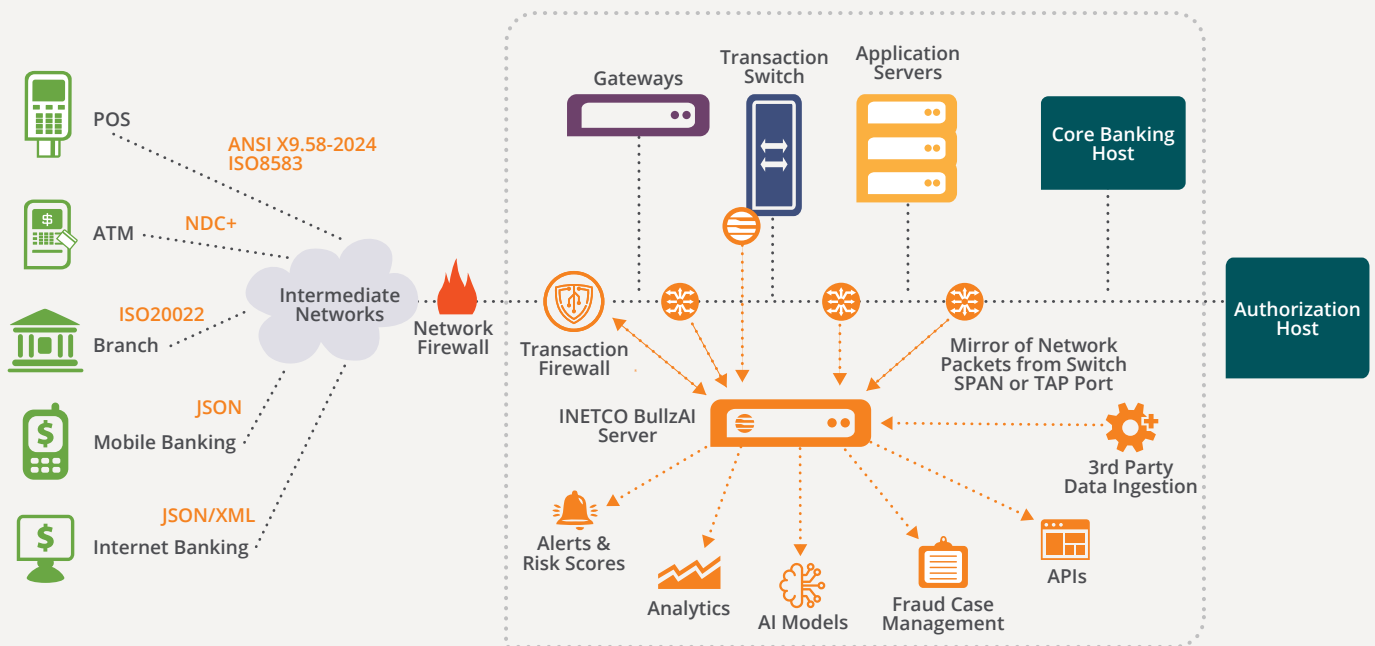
POS

ANSI X9.58-2024
ISO8583

ATM

NDC+

ISO20022

Branch

Intermediate Networks

JSON

Mobile Banking

JSON/XML

Internet Banking

Network Firewall

Gateways

Transaction Switch

Application Servers

Core Banking Host

Authorization Host

Transaction Firewall

Mirror of Network Packets from Switch SPAN or TAP Port

INETCO BullzAI Server

3rd Party Data Ingestion

Alerts & Risk Scores

Analytics

AI Models

Fraud Case Management

APIs